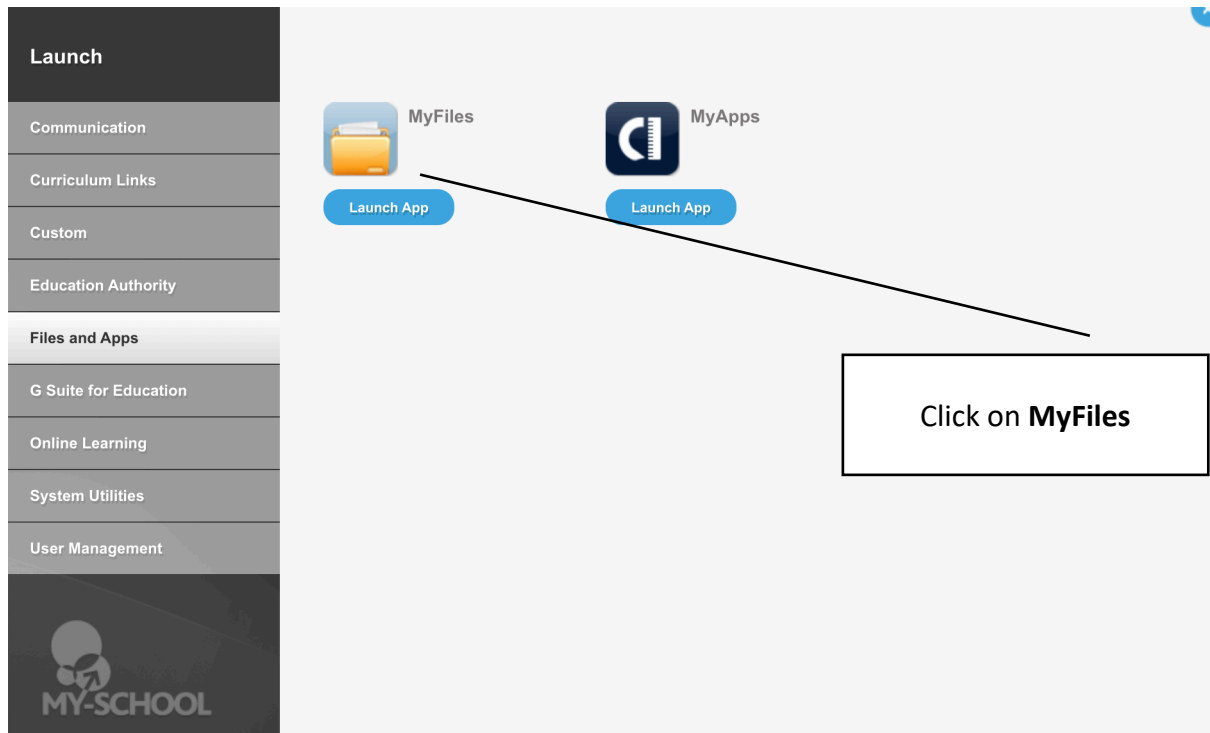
Launch

Communication

Curriculum Links

Custom

Education Authority

Files and Apps

G Suite for Education

Online Learning

System Utilities

User Management

MY-SCHOOL

MyFiles

Launch App

MyApps

Launch App

Click on **MyFiles**